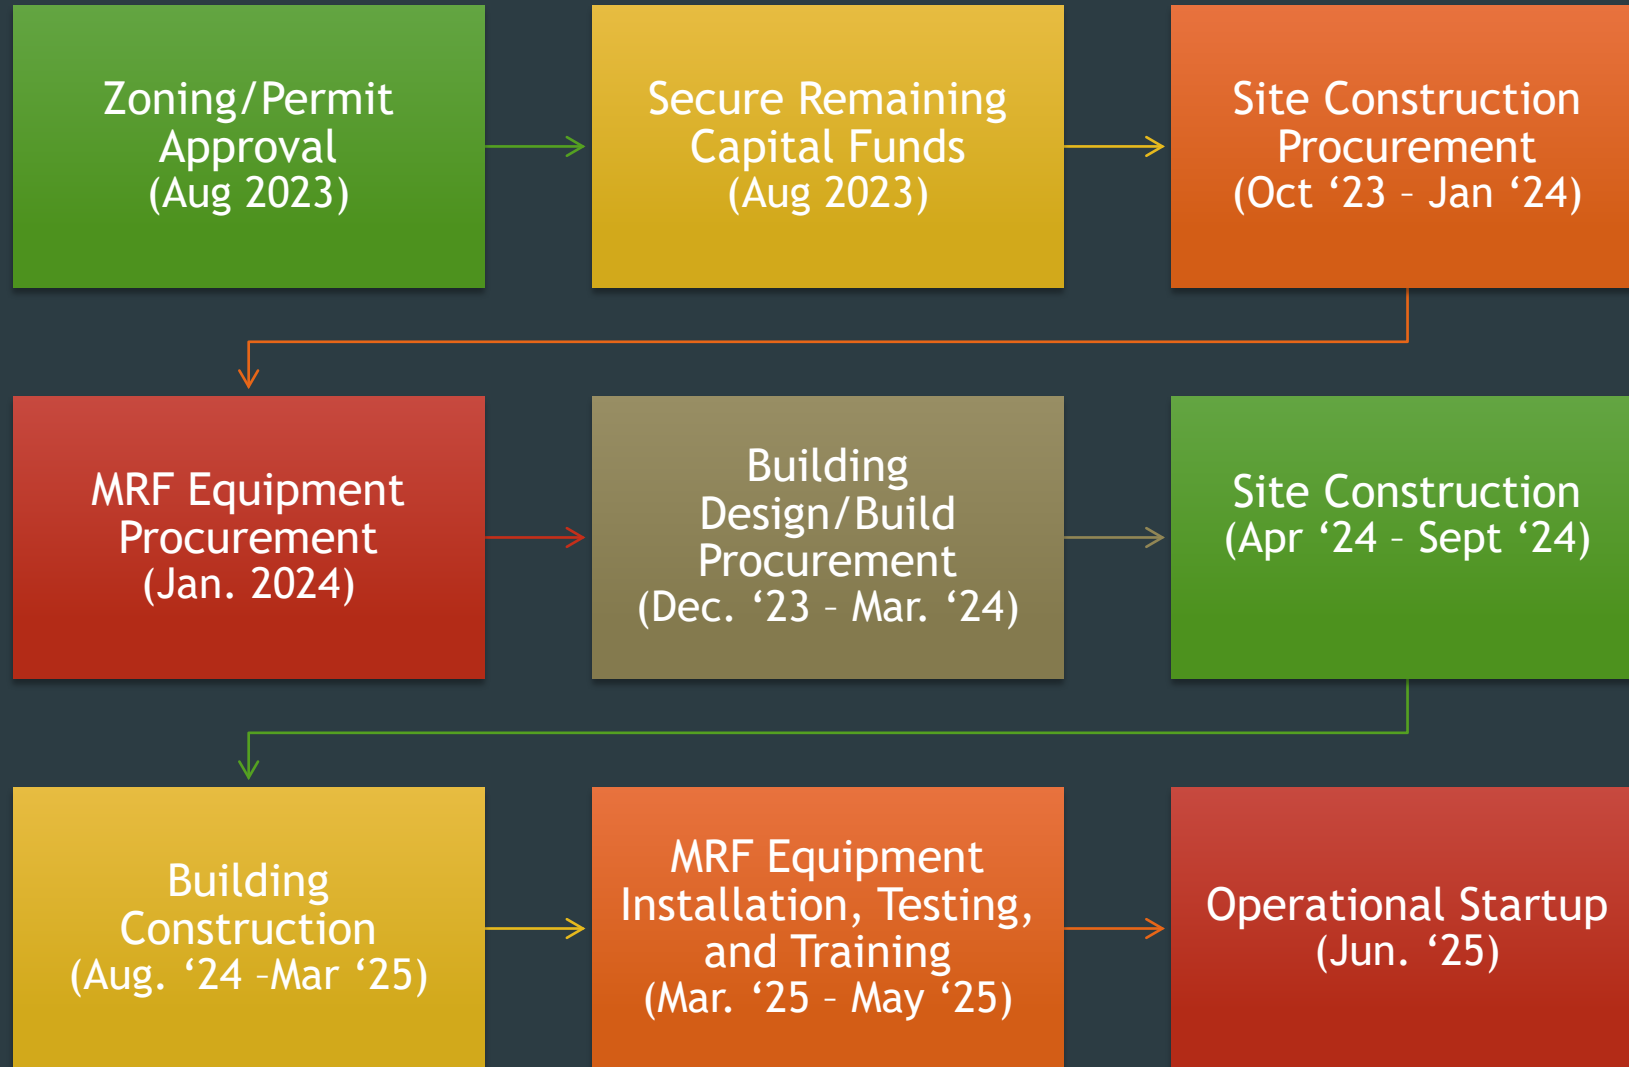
Zoning/Permit Approval (Aug 2023)

Secure Remaining Capital Funds (Aug 2023)

Site Construction Procurement (Oct ‘23 – Jan ‘24)

MRF Equipment Procurement (Jan. 2024)

Building Design/Build Procurement (Dec. ‘23 – Mar. ‘24)

Site Construction (Apr ‘24 – Sept ‘24)

Building Construction (Aug. ‘24 –Mar ‘25)

MRF Equipment Installation, Testing, and Training (Mar. ‘25 – May ‘25)

Operational Startup (Jun. ‘25)